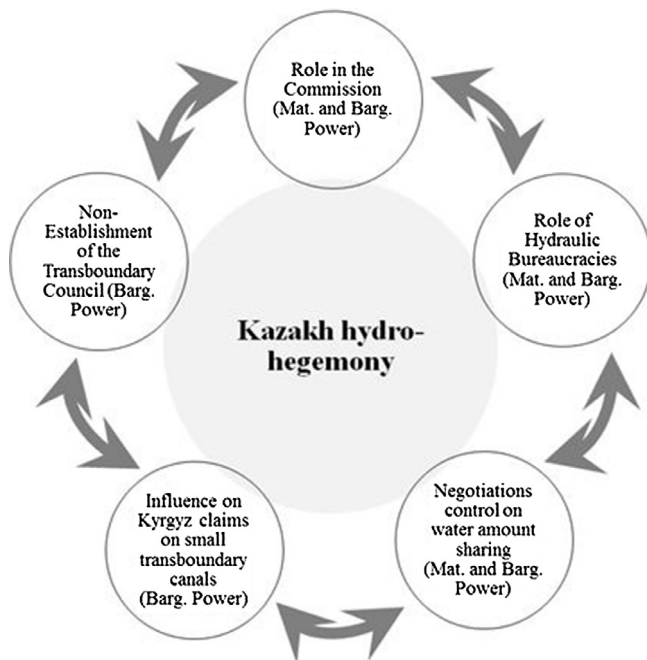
Role in the Commission (Mat. and Barg. Power)

Role of Hydraulic Bureaucracies (Mat. and Barg. Power)

Negotiations control on water amount sharing (Mat. and Barg. Power)

Influence on Kyrgyz claims on small transboundary canals (Barg. Power)

Non-Establishment of the Transboundary Council (Barg. Power)

Kazakh hydro-hegemony